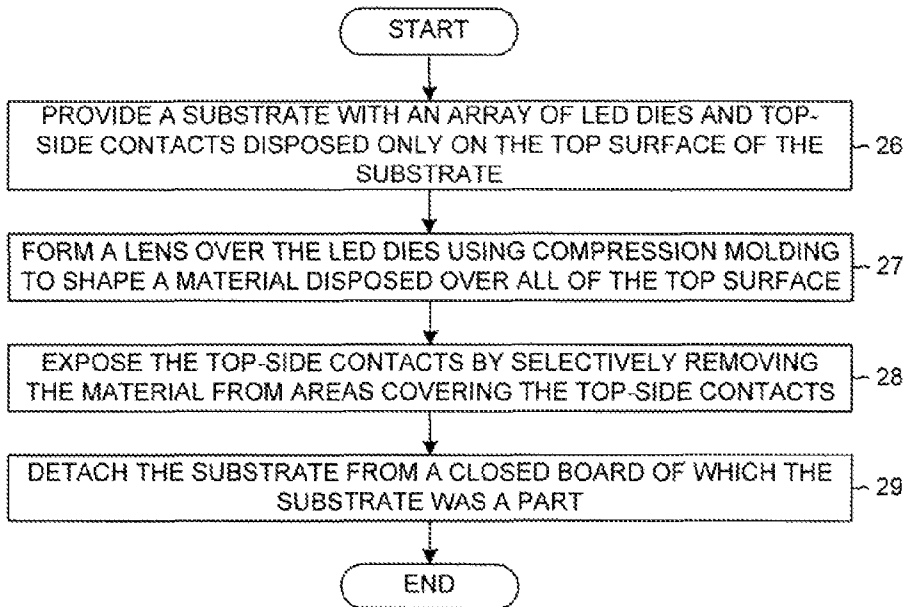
START

PROVIDE A SUBSTRATE WITH AN ARRAY OF LED DIES AND TOP-SIDE CONTACTS DISPOSED ONLY ON THE TOP SURFACE OF THE SUBSTRATE

26

FORM A LENS OVER THE LED DIES USING COMPRESSION MOLDING TO SHAPE A MATERIAL DISPOSED OVER ALL OF THE TOP SURFACE

27

EXPOSE THE TOP-SIDE CONTACTS BY SELECTIVELY REMOVING THE MATERIAL FROM AREAS COVERING THE TOP-SIDE CONTACTS

28

DETACH THE SUBSTRATE FROM A CLOSED BOARD OF WHICH THE SUBSTRATE WAS A PART

29

END